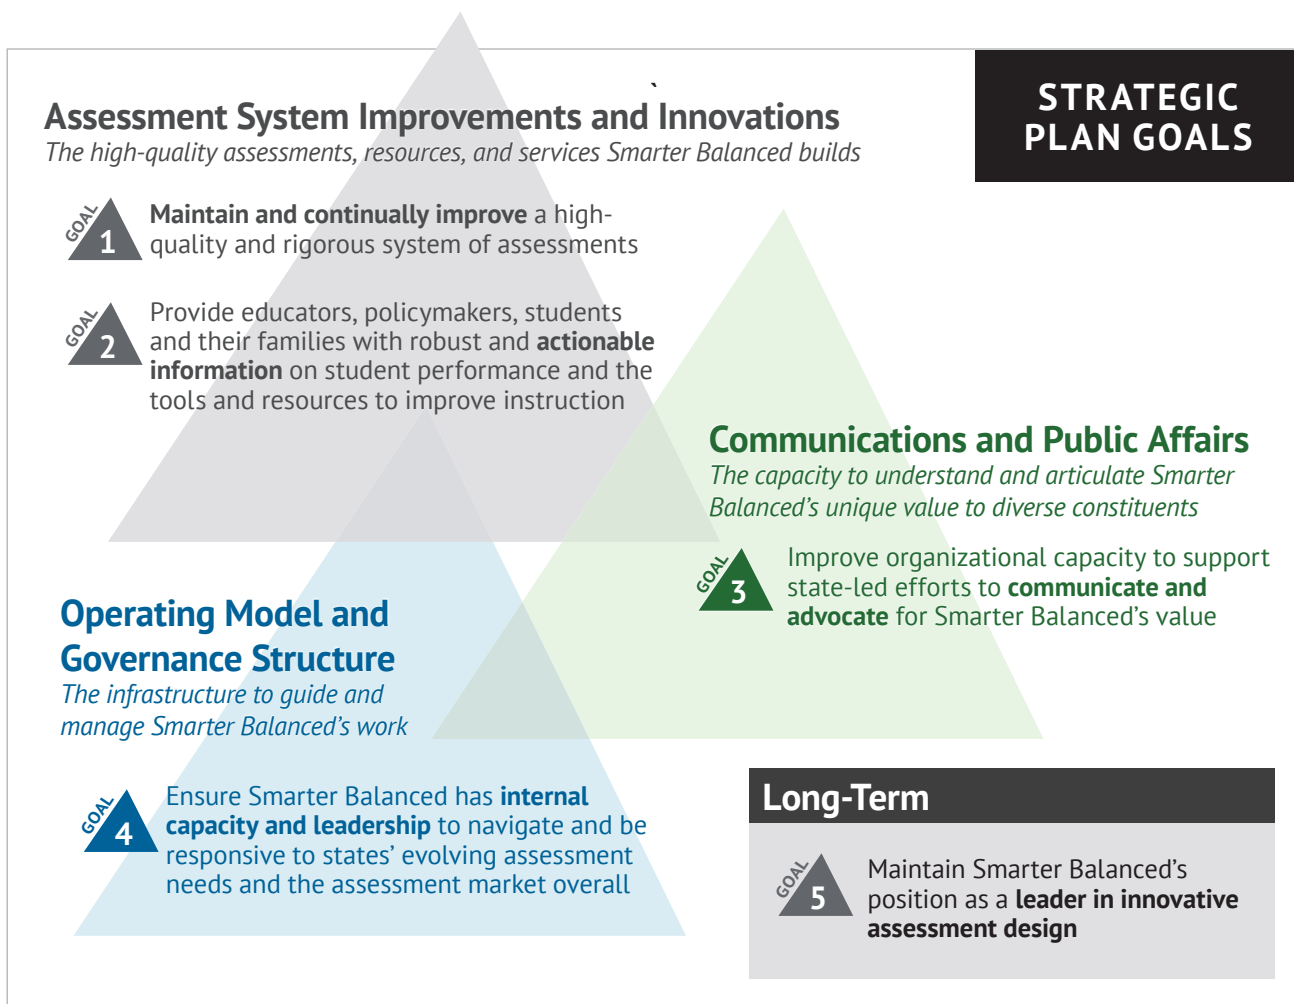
STRATEGIC PLAN GOALS

Assessment System Improvements and Innovations
The high-quality assessments, resources, and services Smarter Balanced builds

GOAL 1 **Maintain and continually improve** a high-quality and rigorous system of assessments

GOAL 2 Provide educators, policymakers, students and their families with robust and **actionable information** on student performance and the tools and resources to improve instruction

Communications and Public Affairs
The capacity to understand and articulate Smarter Balanced's unique value to diverse constituents

GOAL 3 Improve organizational capacity to support state-led efforts to **communicate and advocate** for Smarter Balanced's value

Operating Model and Governance Structure
The infrastructure to guide and manage Smarter Balanced's work

GOAL 4 Ensure Smarter Balanced has **internal capacity and leadership** to navigate and be responsive to states' evolving assessment needs and the assessment market overall

Long-Term

GOAL 5 Maintain Smarter Balanced's position as a **leader in innovative assessment design**